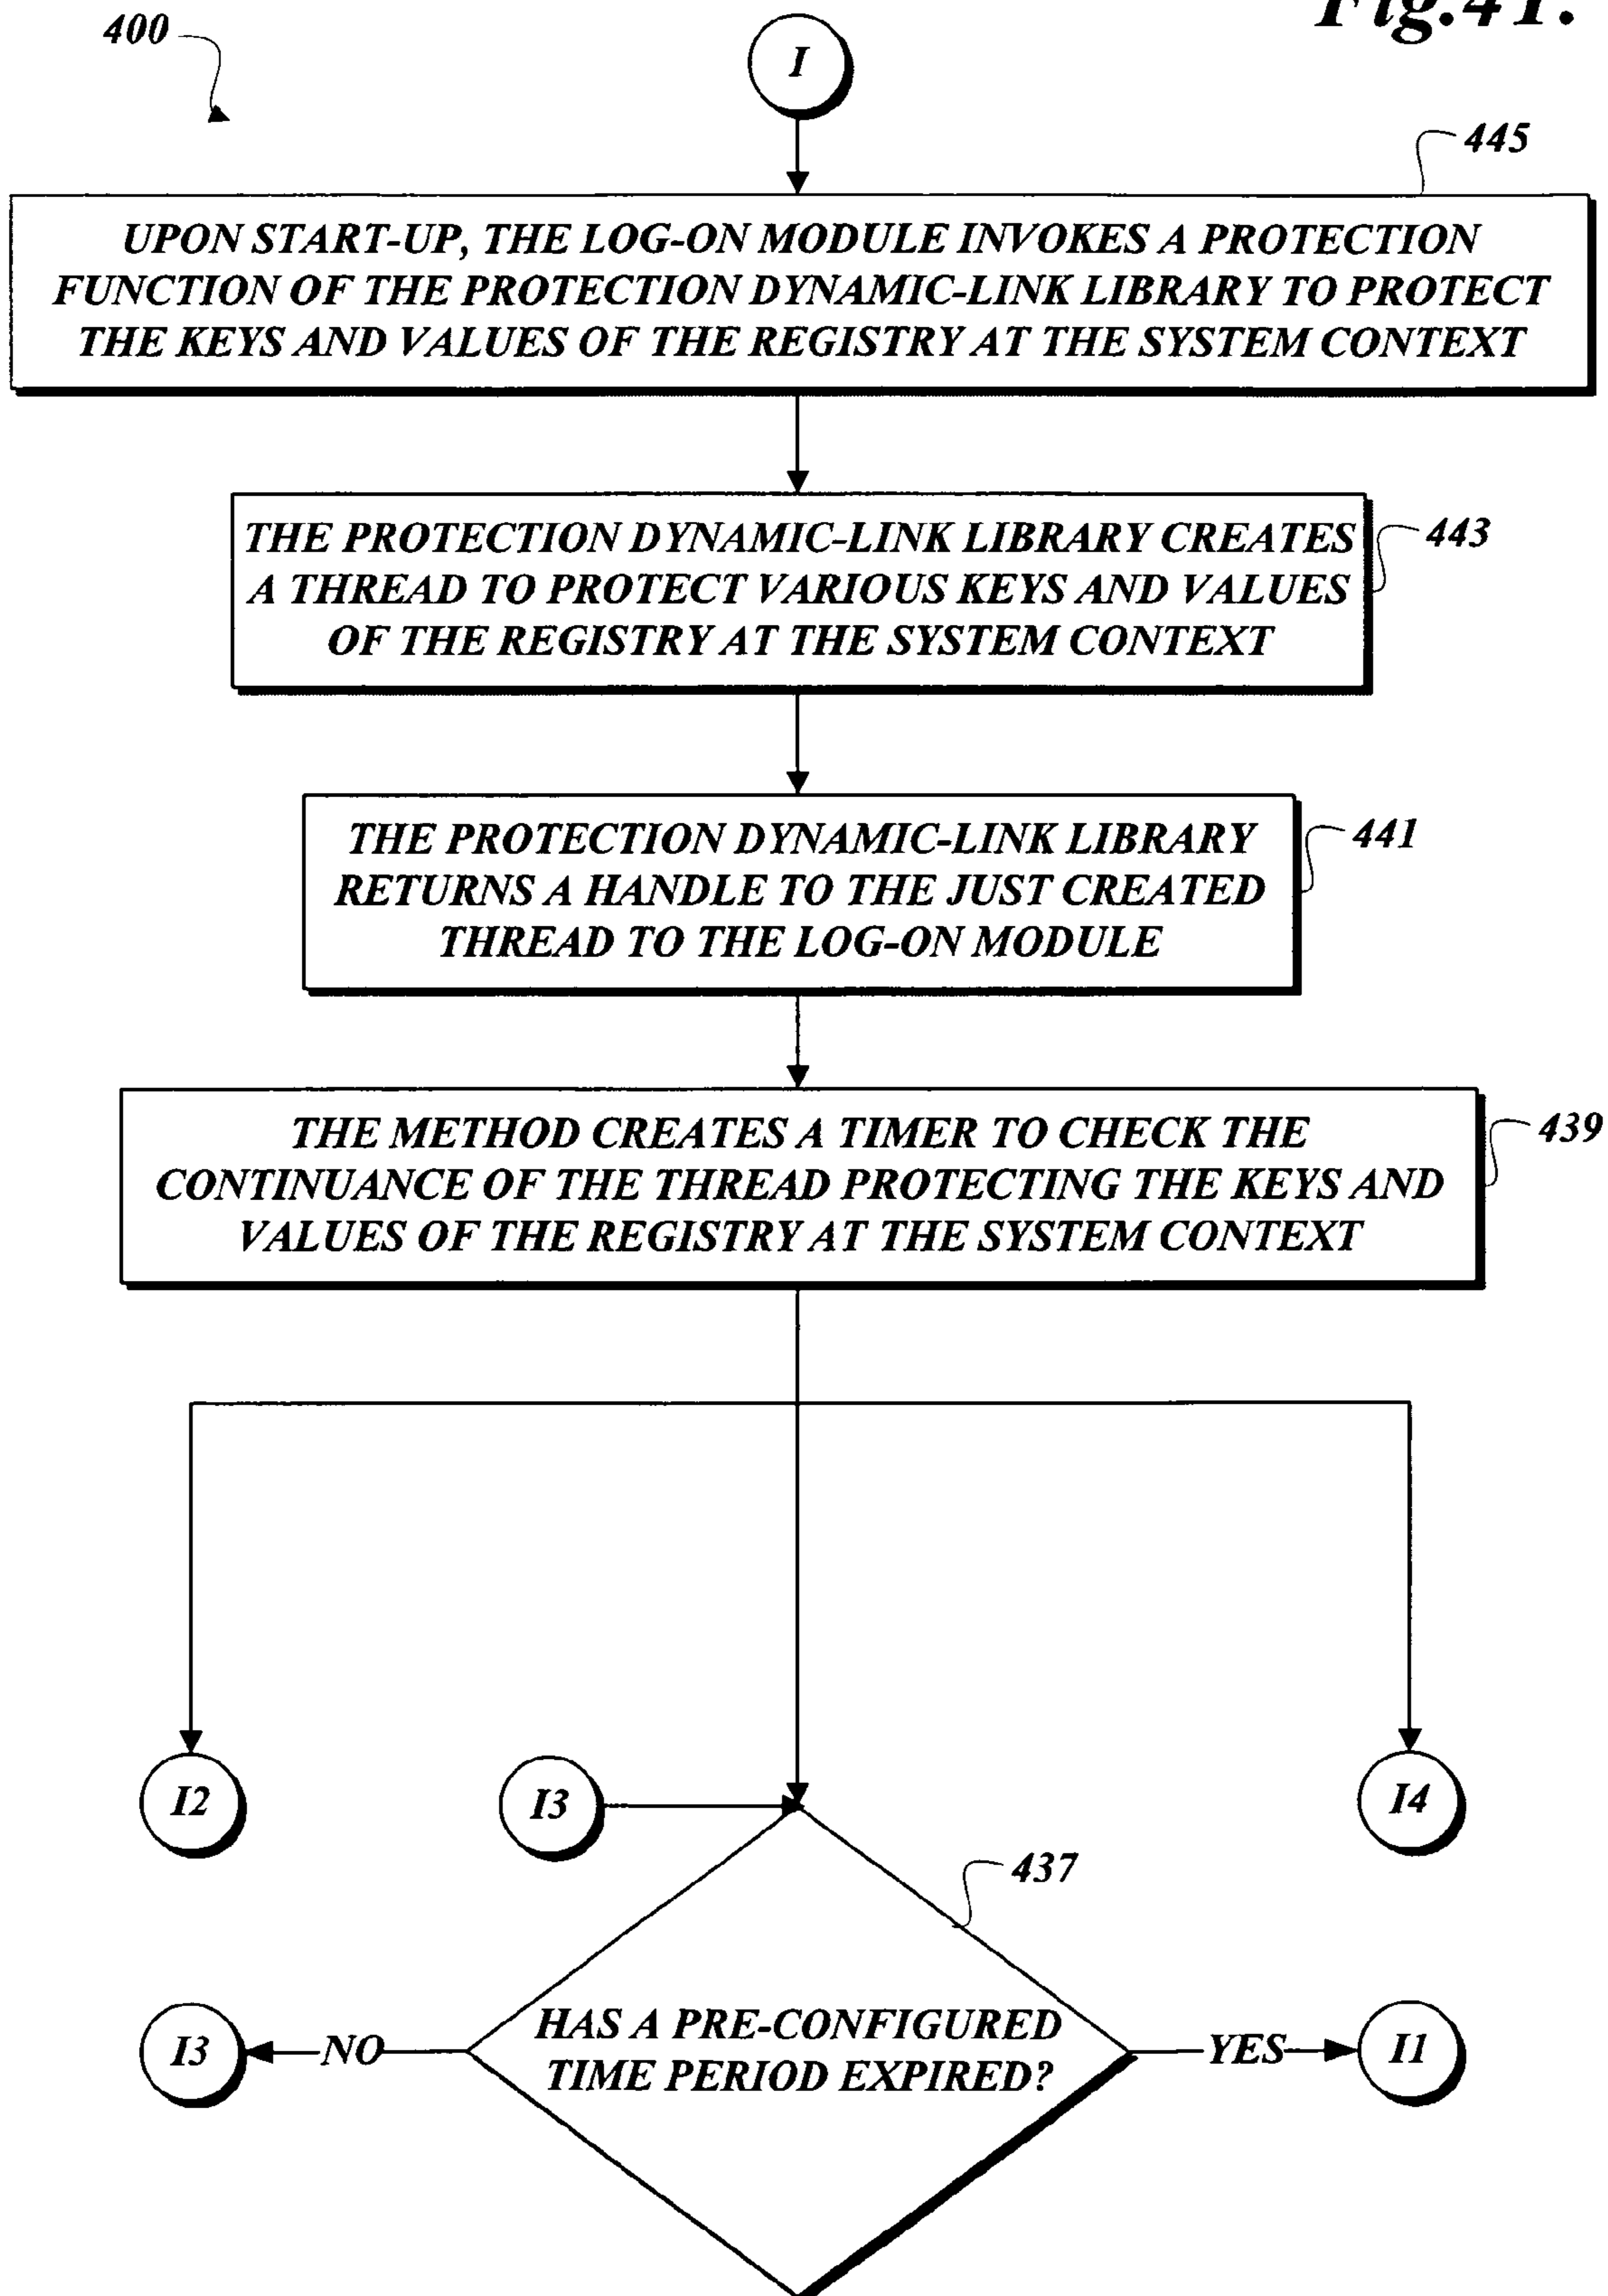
Fig.4I.

400

I

445

UPON START-UP, THE LOG-ON MODULE INVOKES A PROTECTION FUNCTION OF THE PROTECTION DYNAMIC-LINK LIBRARY TO PROTECT THE KEYS AND VALUES OF THE REGISTRY AT THE SYSTEM CONTEXT

THE PROTECTION DYNAMIC-LINK LIBRARY CREATES A THREAD TO PROTECT VARIOUS KEYS AND VALUES OF THE REGISTRY AT THE SYSTEM CONTEXT

443

THE PROTECTION DYNAMIC-LINK LIBRARY RETURNS A HANDLE TO THE JUST CREATED THREAD TO THE LOG-ON MODULE

441

THE METHOD CREATES A TIMER TO CHECK THE CONTINUANCE OF THE THREAD PROTECTING THE KEYS AND VALUES OF THE REGISTRY AT THE SYSTEM CONTEXT

439

I2

I3

I4

437

I3

NO

HAS A PRE-CONFIGURED TIME PERIOD EXPIRED?

YES

I1